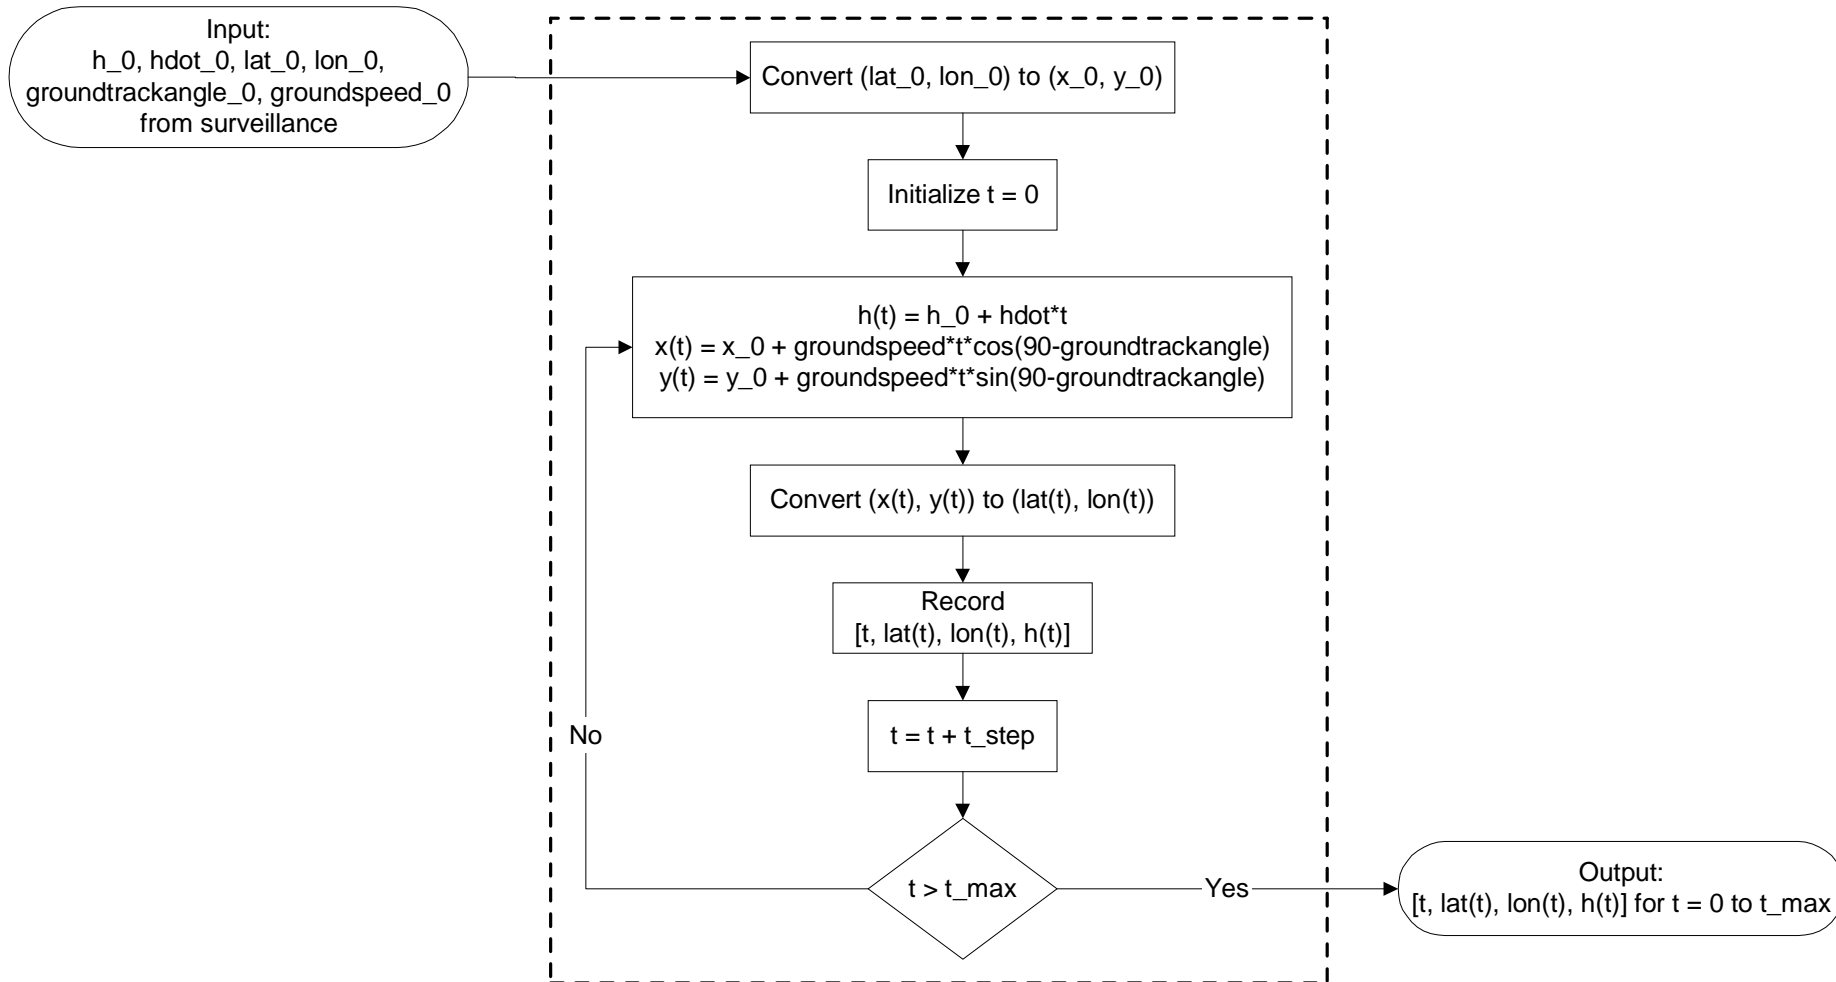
Input:
h_0, hdot_0, lat_0, lon_0, groundtrackangle_0, groundspeed_0 from surveillance

Convert (lat_0, lon_0) to (x_0, y_0)

Initialize t = 0

h(t) = h_0 + hdot*t
x(t) = x_0 + groundspeed*t*cos(90-groundtrackangle)
y(t) = y_0 + groundspeed*t*sin(90-groundtrackangle)

Convert (x(t), y(t)) to (lat(t), lon(t))

Record
[t, lat(t), lon(t), h(t)]

t = t + t_step

No

t > t_max

Yes

Output:
[t, lat(t), lon(t), h(t)] for t = 0 to t_max